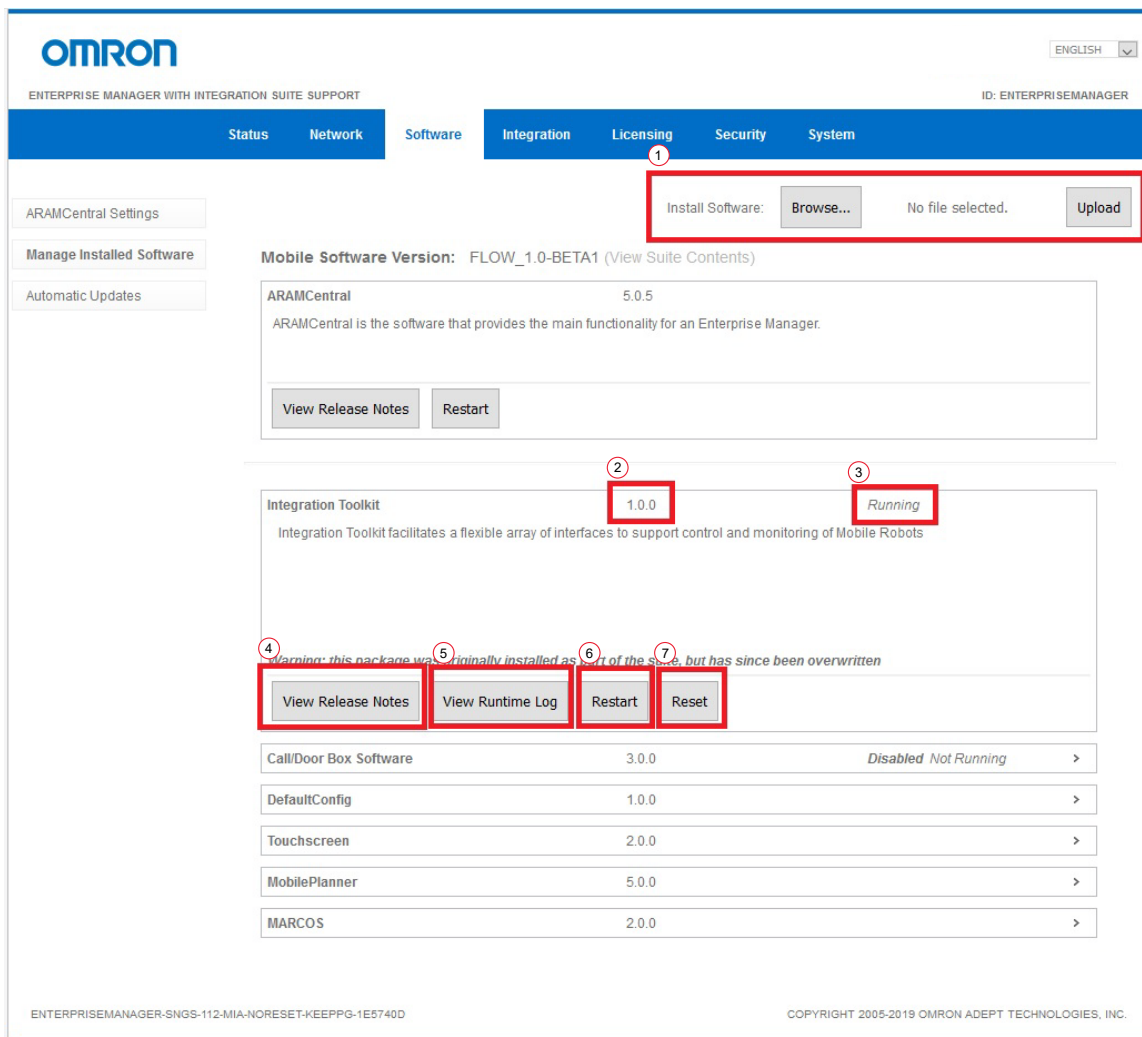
OMRON

ENGLISH

ENTERPRISE MANAGER WITH INTEGRATION SUITE SUPPORT

ID: ENTERPRISEMANAGER

Status Network Software Integration Licensing Security System

1

Install Software: Browse... No file selected. Upload

ARAMCentral Settings

Manage Installed Software

Automatic Updates

Mobile Software Version: FLOW_1.0-BETA1 (View Suite Contents)

ARAMCentral 5.0.5

ARAMCentral is the software that provides the main functionality for an Enterprise Manager.

View Release Notes Restart

2 3

Integration Toolkit 1.0.0 Running

Integration Toolkit facilitates a flexible array of interfaces to support control and monitoring of Mobile Robots

4 5 6 7

Warning: this package wa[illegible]riginally installed as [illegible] of the s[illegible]e, but has since been overwritten

View Release Notes View Runtime Log Restart Reset

| Call/Door Box Software | 3.0.0 | Disabled Not Running | > |
|---|---|---|---|
| DefaultConfig | 1.0.0 | | > |
| Touchscreen | 2.0.0 | | > |
| MobilePlanner | 5.0.0 | | > |
| MARCOS | 2.0.0 | | > |

ENTERPRISEMANAGER-SNGS-112-MIA-NORESET-KEEPPG-1E5740D

COPYRIGHT 2005-2019 OMRON ADEPT TECHNOLOGIES, INC.